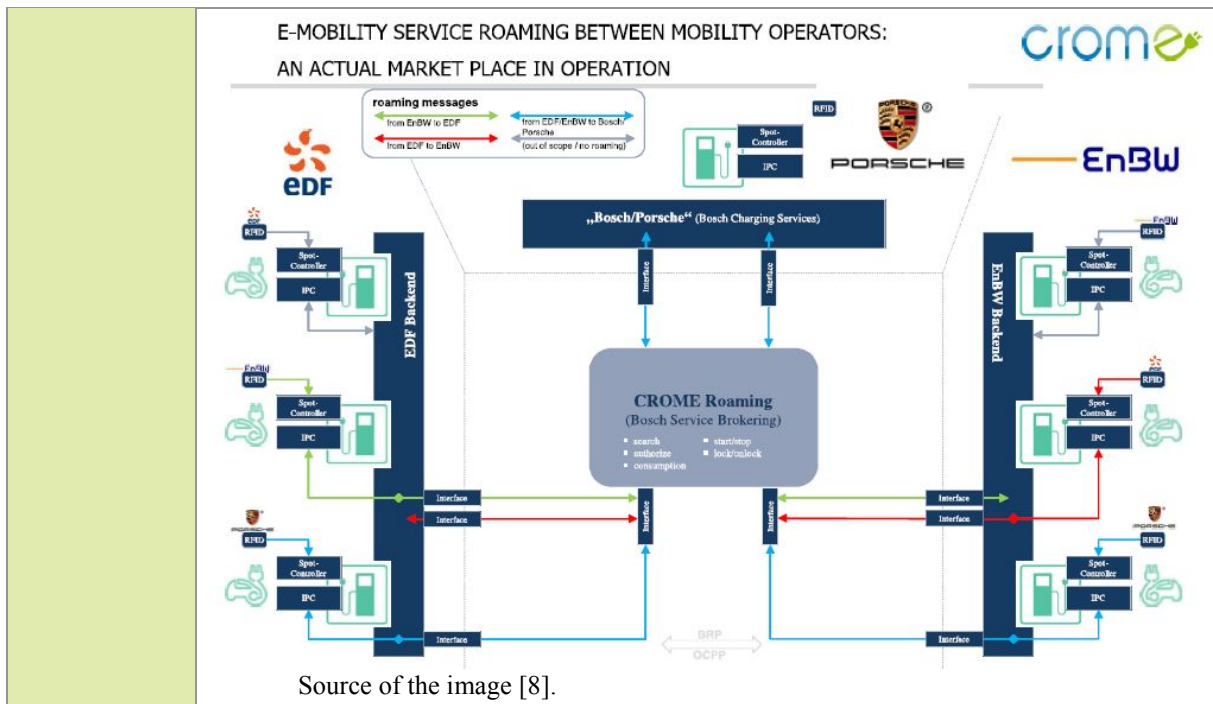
E-MOBILITY SERVICE ROAMING BETWEEN MOBILITY OPERATORS:
AN ACTUAL MARKET PLACE IN OPERATION

crome

roaming messages
from EnBW to EDF
from EDF to EnBW
from EDF/EnBW to Bosch/Porsche
(out of scope / no roaming)

RFID
Spot-Controller
IPC
PORSCHE
EnBW
EDF

„Bosch/Porsche" (Bosch Charging Services)

EDF
RFID
Spot-Controller
IPC
EDF Backend

EnBW
RFID
Spot-Controller
IPC

PORSCHE
RFID
Spot-Controller
IPC

Interface
Interface

CROME Roaming
(Bosch Service Brokering)
search
authorize
consumption
start/stop
lock/unlock

Interface
Interface
Interface
Interface
Interface
Interface
Interface
Interface
Interface

BRP
OCPP

EnBW
RFID
Spot-Controller
IPC
EnBW Backend

EDF
RFID
Spot-Controller
IPC

PORSCHE
RFID
Spot-Controller
IPC

Source of the image [8].